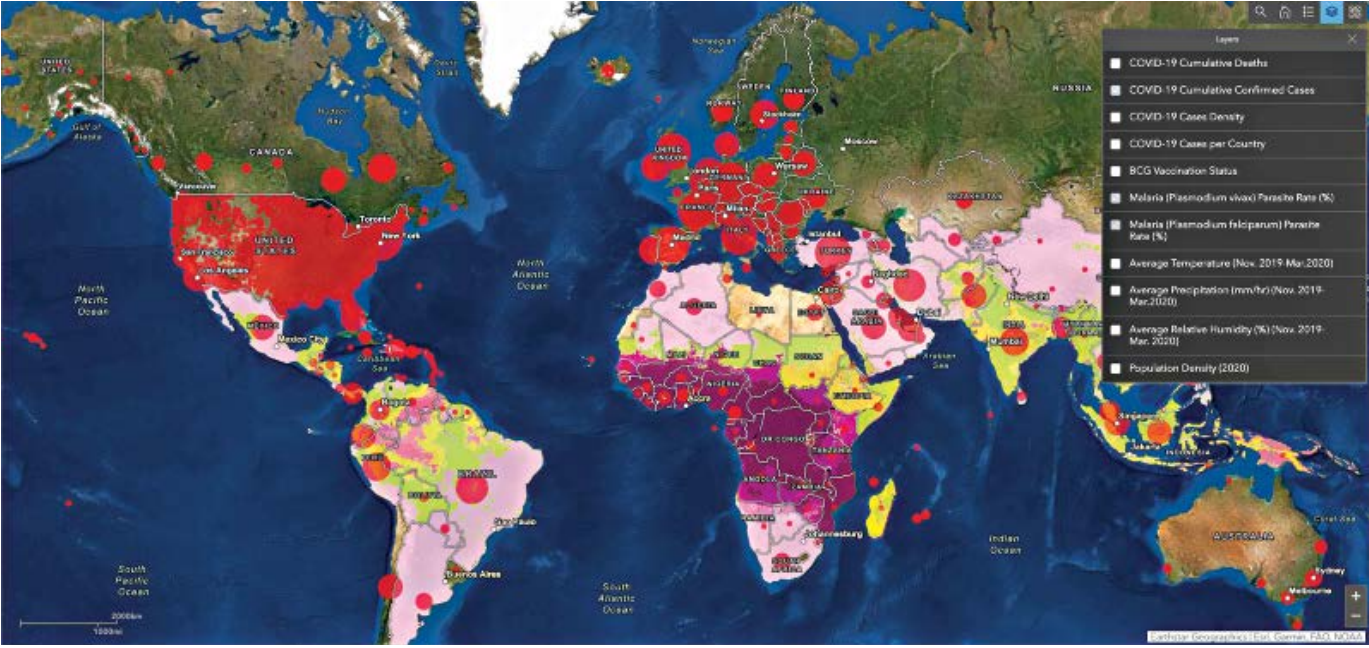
Layers

COVID-19 Cumulative Deaths

COVID-19 Cumulative Confirmed Cases

COVID-19 Cases Density

COVID-19 Cases per Country

BCG Vaccination Status

Malaria (Plasmodium vivax) Parasite Rate (%)

Malaria (Plasmodium falciparum) Parasite Rate (%)

Average Temperature (Nov. 2019-Mar.2020)

Average Precipitation (mm/hr) (Nov. 2019-Mar.2020)

Average Relative Humidity (%) (Nov. 2019-Mar. 2020)

Population Density (2020)

UNITED STATES
Gulf of Alaska
CANADA
Hudson Bay
Vancouver
Toronto
New York
UNITED STATES
Los Angeles
MEXICO
Mexico City
Caribbean Sea
North Pacific Ocean
North Atlantic Ocean
Bogota
PERU
BRAZIL
BOLIVIA
Sao Paulo
Buenos Aires
South Pacific Ocean
South Atlantic Ocean
Norwegian Sea
SWEDEN
NORWAY
FINLAND
Stockholm
UNITED KINGDOM
London
Paris
GERMANY
Warsaw
Moscow
Milan
ITALY
Madrid
Istanbul
TURKEY
RUSSIA
KAZAKHSTAN
Baghdad
Cairo
ALGERIA
LIBYA
SAUDI ARABIA
Dubai
Arabian Sea
New Delhi
INDIA
Mumbai
SUDAN
NIGERIA
Accra
ETHIOPIA
DR CONGO
TANZANIA
ANGOLA
ZAMBIA
NAMIBIA
SOUTH AFRICA
Johannesburg
Indian Ocean
Singapore
Jakarta
INDONESIA
AUSTRALIA
Coral Sea
Sydney
Melbourne
2000km
1000mi
+
−
Earthstar Geographics | Esri, Garmin, FAO, NOAA